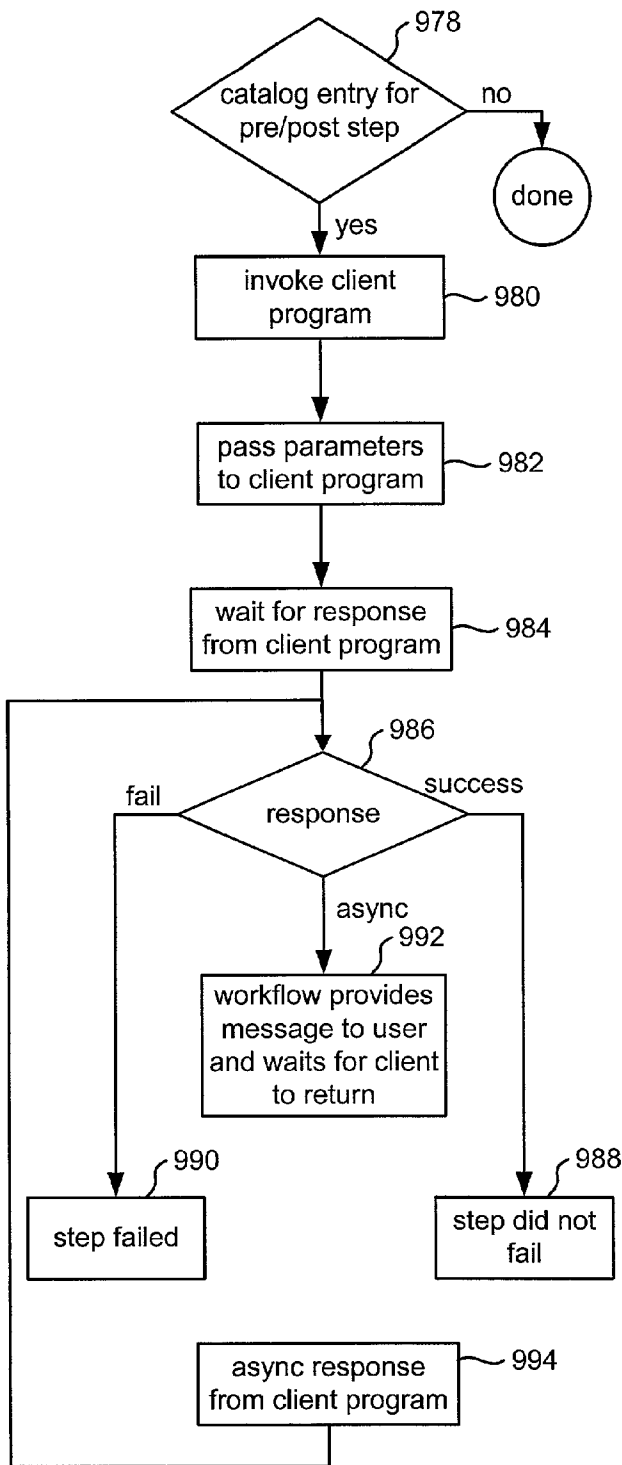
978

catalog entry for pre/post step

no

done

yes

invoke client program

980

pass parameters to client program

982

wait for response from client program

984

986

fail

response

success

async

992

workflow provides message to user and waits for client to return

990

step failed

988

step did not fail

async response from client program

994